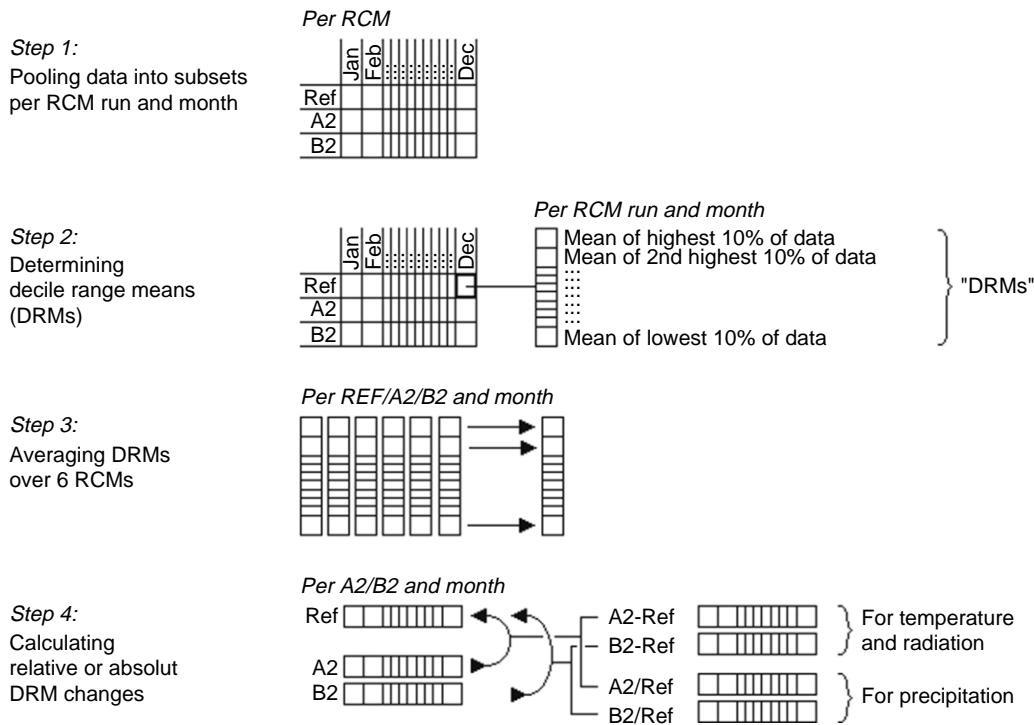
Step 1:
Pooling data into subsets per RCM run and month

Per RCM

| | Jan | Feb | ... | Dec |
|---|---|---|---|---|
| Ref | | | | |
| A2 | | | | |
| B2 | | | | |

Step 2:
Determining decile range means (DRMs)

| | Jan | Feb | ... | Dec |
|---|---|---|---|---|
| Ref | | | | |
| A2 | | | | |
| B2 | | | | |

Per RCM run and month
Mean of highest 10% of data
Mean of 2nd highest 10% of data
...
Mean of lowest 10% of data
"DRMs"

Step 3:
Averaging DRMs over 6 RCMs

Per REF/A2/B2 and month

Step 4:
Calculating relative or absolut DRM changes

Per A2/B2 and month
Ref
A2
B2
A2-Ref
B2-Ref
For temperature and radiation
A2/Ref
B2/Ref
For precipitation